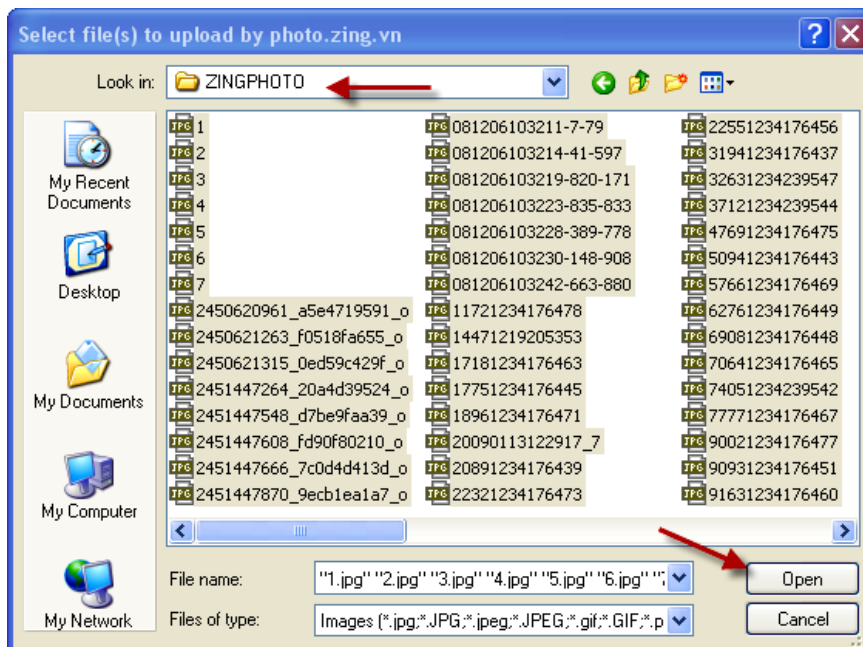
Select file(s) to upload by photo.zing.vn

Look in: ZINGPHOTO

My Recent Documents

Desktop

My Documents

My Computer

My Network

1
2
3
4
5
6
7
2450620961_a5e4719591_o
2450621263_f0518fa655_o
2450621315_0ed59c429f_o
2451447264_20a4d39524_o
2451447548_d7be9faa39_o
2451447608_fd90f80210_o
2451447666_7c0d4d413d_o
2451447870_9ecb1ea1a7_o

081206103211-7-79
081206103214-41-597
081206103219-820-171
081206103223-835-833
081206103228-389-778
081206103230-148-908
081206103242-663-880
11721234176478
14471219205353
17181234176463
17751234176445
18961234176471
20090113122917_7
20891234176439
22321234176473

22551234176456
31941234176437
32631234239547
37121234239544
47691234176475
50941234176443
57661234176469
62761234176449
69081234176448
70641234176465
74051234239542
77771234176467
90021234176477
90931234176451
91631234176460

File name: "1.jpg" "2.jpg" "3.jpg" "4.jpg" "5.jpg" "6.jpg" "7

Files of type: Images (*.jpg;*.JPG;*.jpeg;*.JPEG;*.gif;*.GIF;*.p

Open

Cancel